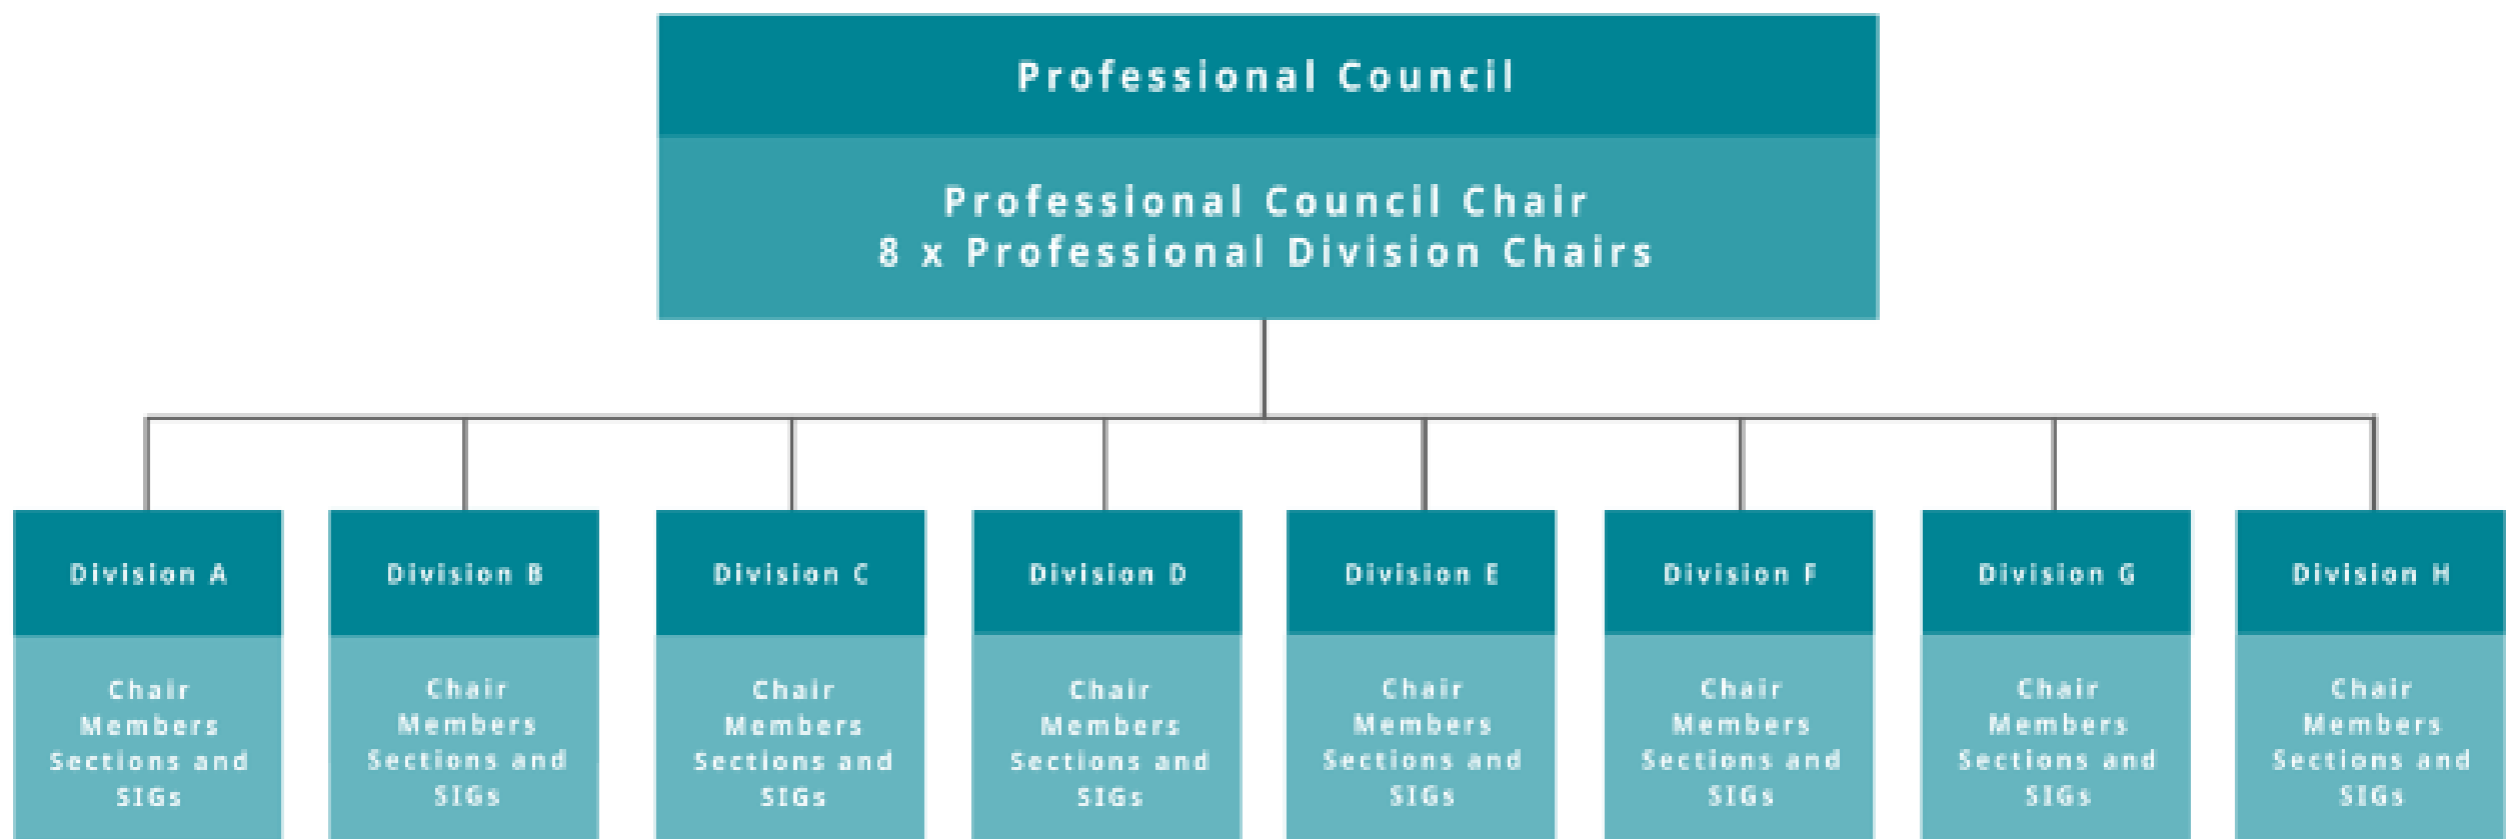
Professional Council

Professional Council Chair
8 x Professional Division Chairs

Division A

Chair
Members
Sections and SIGs

Division B

Chair
Members
Sections and SIGs

Division C

Chair
Members
Sections and SIGs

Division D

Chair
Members
Sections and SIGs

Division E

Chair
Members
Sections and SIGs

Division F

Chair
Members
Sections and SIGs

Division G

Chair
Members
Sections and SIGs

Division H

Chair
Members
Sections and SIGs